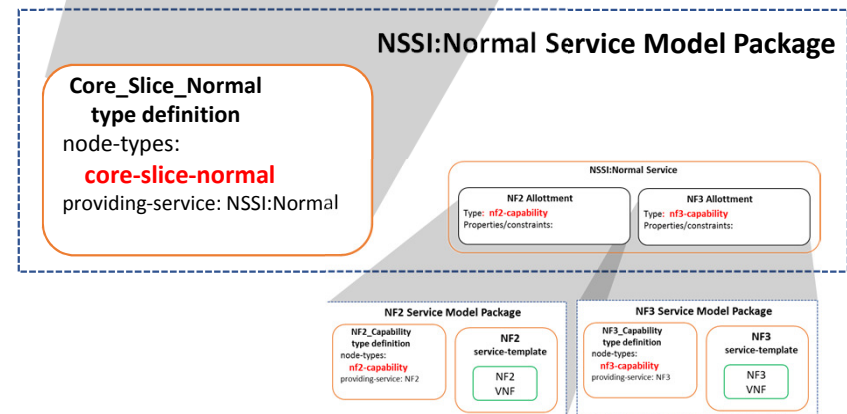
NSSI:Normal Service Model Package

Core_Slice_Normal
type definition
node-types:
core-slice-normal
providing-service: NSSI:Normal

NSSI:Normal Service

NF2 Allottment
Type: nf2-capability
Properties/constraints:

NF3 Allottment
Type: nf3-capability
Properties/constraints:

NF2 Service Model Package

NF2_Capability
type definition
node-types:
nf2-capability
providing-service: NF2

NF2
service-template

NF2
VNF

NF3 Service Model Package

NF3_Capability
type definition
node-types:
nf3-capability
providing-service: NF3

NF3
service-template

NF3
VNF